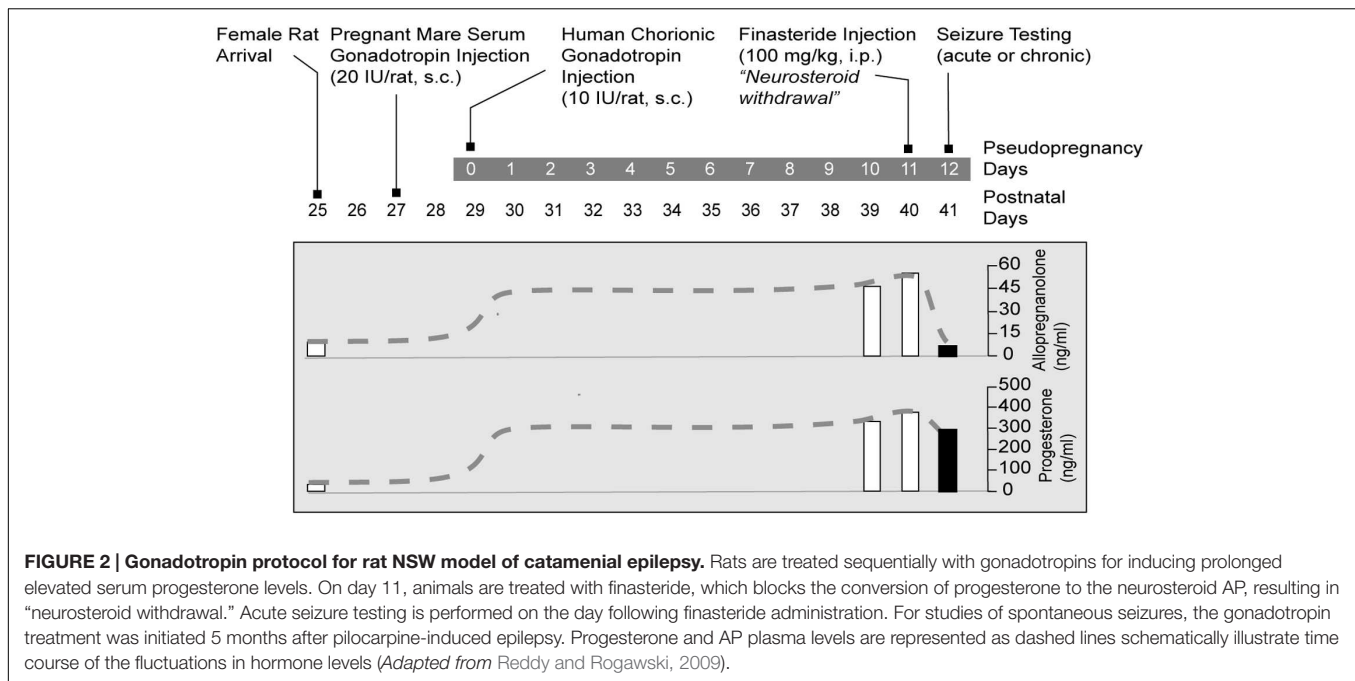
Female Rat Arrival

Pregnant Mare Serum Gonadotropin Injection (20 IU/rat, s.c.)

Human Chorionic Gonadotropin Injection (10 IU/rat, s.c.)

Finasteride Injection (100 mg/kg, i.p.) *"Neurosteroid withdrawal"*

Seizure Testing (acute or chronic)

0 1 2 3 4 5 6 7 8 9 10 11 12 Pseudopregnancy Days

25 26 27 28 29 30 31 32 33 34 35 36 37 38 39 40 41 Postnatal Days

60 45 30 15 0 Allopregnanolone (ng/ml)

500 400 300 200 100 0 Progesterone (ng/ml)

**FIGURE 2 | Gonadotropin protocol for rat NSW model of catamenial epilepsy.** Rats are treated sequentially with gonadotropins for inducing prolonged elevated serum progesterone levels. On day 11, animals are treated with finasteride, which blocks the conversion of progesterone to the neurosteroid AP, resulting in "neurosteroid withdrawal." Acute seizure testing is performed on the day following finasteride administration. For studies of spontaneous seizures, the gonadotropin treatment was initiated 5 months after pilocarpine-induced epilepsy. Progesterone and AP plasma levels are represented as dashed lines schematically illustrate time course of the fluctuations in hormone levels (*Adapted from* Reddy and Rogawski, 2009).